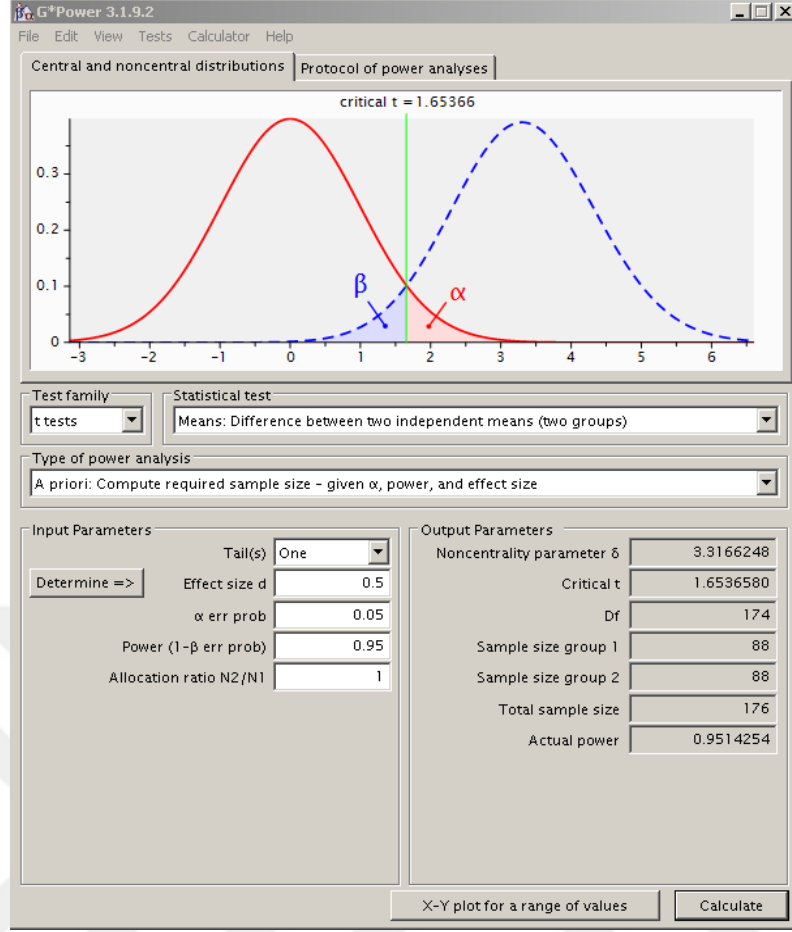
G*Power 3.1.9.2

File Edit View Tests Calculator Help

Central and noncentral distributions | Protocol of power analyses

critical t = 1.65366

0.3
0.2
0.1
0
−3 −2 −1 0 1 2 3 4 5 6

β
α

Test family
t tests

Statistical test
Means: Difference between two independent means (two groups)

Type of power analysis
A priori: Compute required sample size - given α, power, and effect size

Input Parameters
Tail(s) One
Determine =>
Effect size d 0.5
α err prob 0.05
Power (1-β err prob) 0.95
Allocation ratio N2/N1 1

Output Parameters
Noncentrality parameter δ 3.3166248
Critical t 1.6536580
Df 174
Sample size group 1 88
Sample size group 2 88
Total sample size 176
Actual power 0.9514254

X-Y plot for a range of values
Calculate